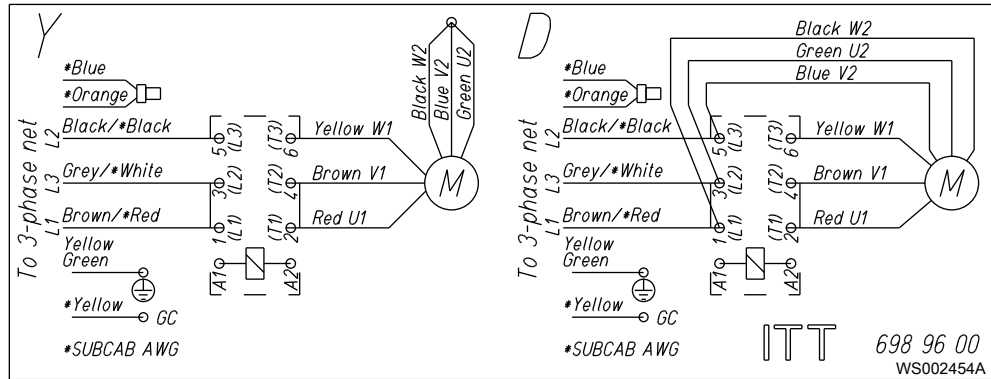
Y

*Blue
*Orange
To 3-phase net
L2 Black/*Black
L3 Grey/*White
L1 Brown/*Red
Yellow
Green
*Yellow GC
*SUBCAB AWG
5 (L3)
3 (L2)
1 (L1)
(T3) 6
(T2) 4
(T1) 2
A1 A2
Yellow W1
Brown V1
Red U1
Black W2
Blue V2
Green U2
M

D

*Blue
*Orange
To 3-phase net
L2 Black/*Black
L3 Grey/*White
L1 Brown/*Red
Yellow
Green
*Yellow GC
*SUBCAB AWG
Black W2
Green U2
Blue V2
5 (L3)
3 (L2)
1 (L1)
(T3) 6
(T2) 4
(T1) 2
A1 A2
Yellow W1
Brown V1
Red U1
M

ITT
698 96 00
WS002454A